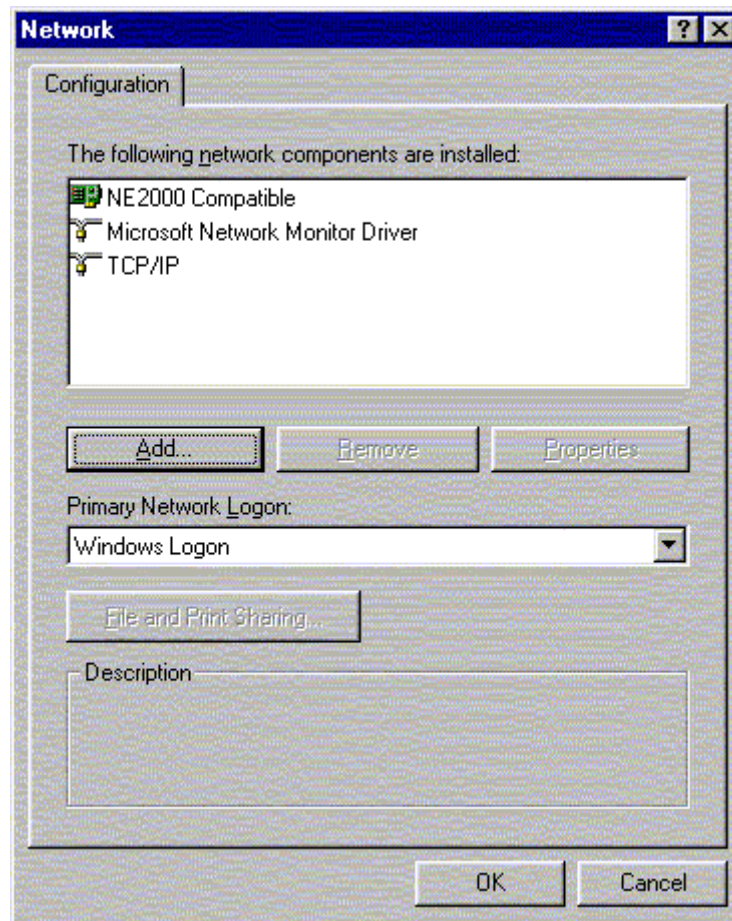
Network

? X

Configuration

The following network components are installed:

NE2000 Compatible

Microsoft Network Monitor Driver

TCP/IP

Add...

Remove

Properties

Primary Network Logon:

Windows Logon

File and Print Sharing...

Description

OK

Cancel